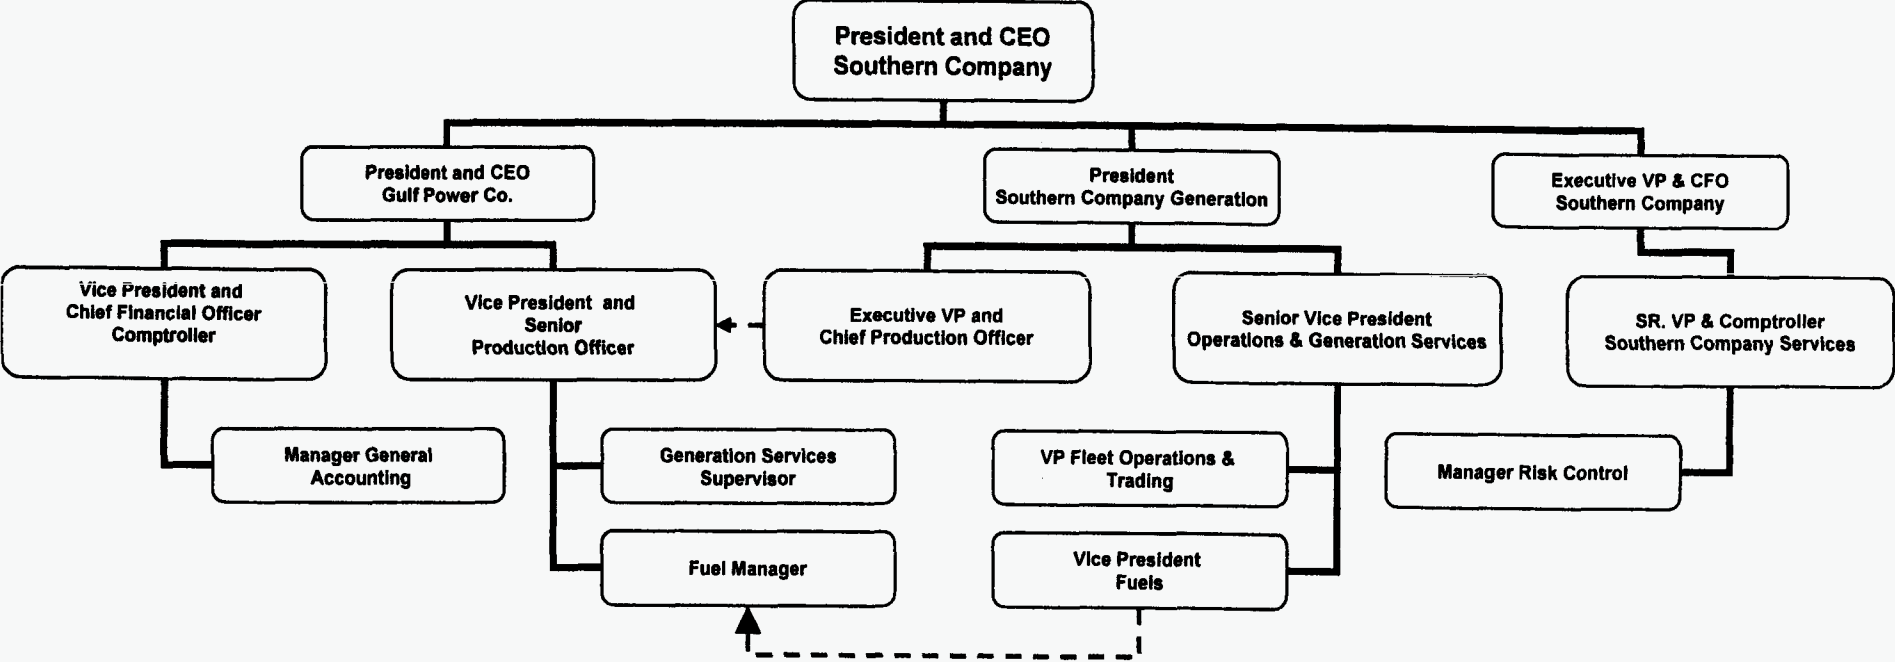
President and CEO
Southern Company

President and CEO
Gulf Power Co.

President
Southern Company Generation

Executive VP & CFO
Southern Company

Vice President and
Chief Financial Officer
Comptroller

Vice President and
Senior
Production Officer

Executive VP and
Chief Production Officer

Senior Vice President
Operations & Generation Services

SR. VP & Comptroller
Southern Company Services

Manager General
Accounting

Generation Services
Supervisor

VP Fleet Operations &
Trading

Manager Risk Control

Fuel Manager

Vice President
Fuels